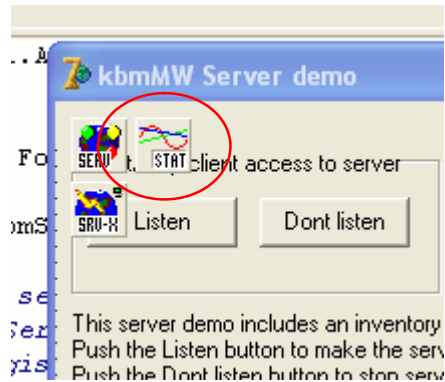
..A

Fo

omS

se
Ser
yis

kbmMW Server demo

SERV
STAT
t client access to server
SRV-X
Listen
Dont listen

This server demo includes an inventory
Push the Listen button to make the serv
Push the Dont listen button to stop serv